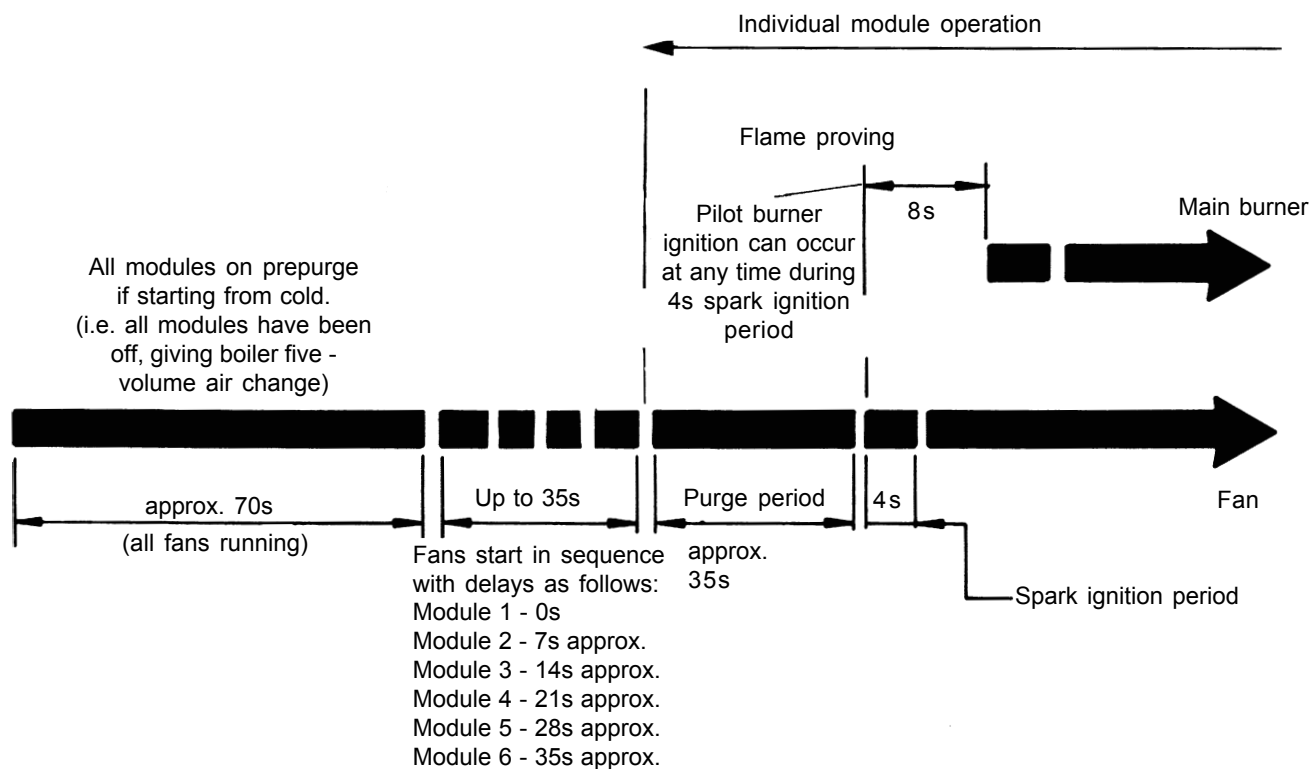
Individual module operation

Flame proving

Pilot burner ignition can occur at any time during 4s spark ignition period

8s

Main burner

All modules on prepurge if starting from cold. (i.e. all modules have been off, giving boiler five - volume air change)

approx. 70s
(all fans running)

Up to 35s

Fans start in sequence with delays as follows:
Module 1 - 0s
Module 2 - 7s approx.
Module 3 - 14s approx.
Module 4 - 21s approx.
Module 5 - 28s approx.
Module 6 - 35s approx.

Purge period

approx. 35s

4s

Fan

Spark ignition period